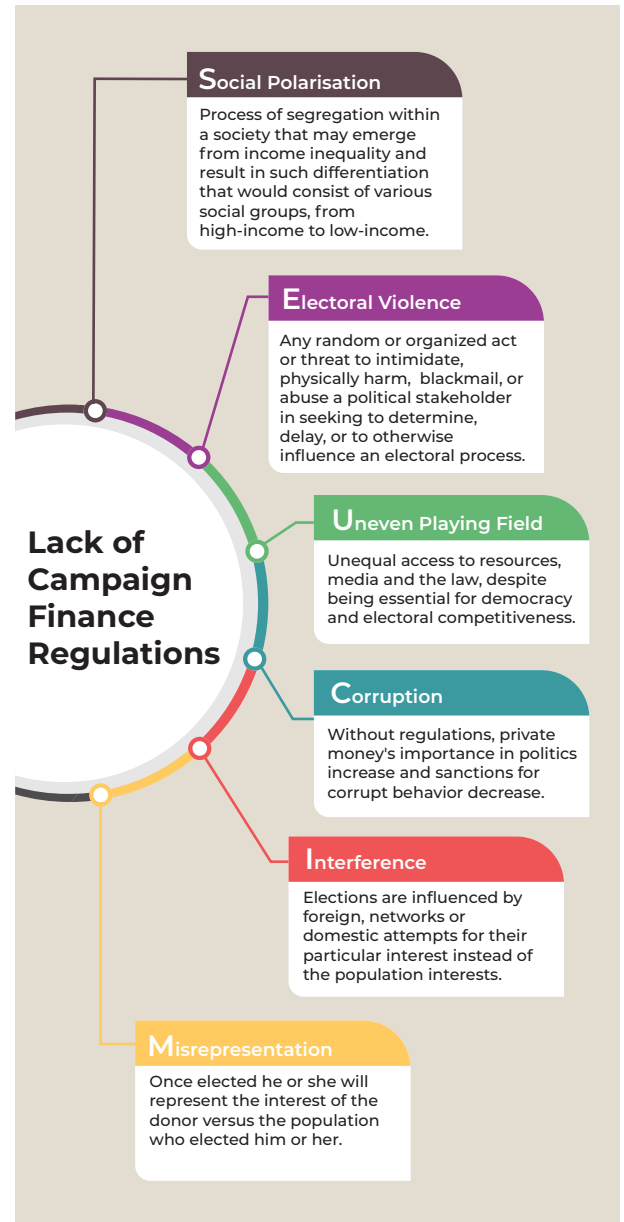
Social Polarisation

Process of segregation within a society that may emerge from income inequality and result in such differentiation that would consist of various social groups, from high-income to low-income.

Electoral Violence

Any random or organized act or threat to intimidate, physically harm, blackmail, or abuse a political stakeholder in seeking to determine, delay, or to otherwise influence an electoral process.

Lack of Campaign Finance Regulations

Uneven Playing Field

Unequal access to resources, media and the law, despite being essential for democracy and electoral competitiveness.

Corruption

Without regulations, private money's importance in politics increase and sanctions for corrupt behavior decrease.

Interference

Elections are influenced by foreign, networks or domestic attempts for their particular interest instead of the population interests.

Misrepresentation

Once elected he or she will represent the interest of the donor versus the population who elected him or her.